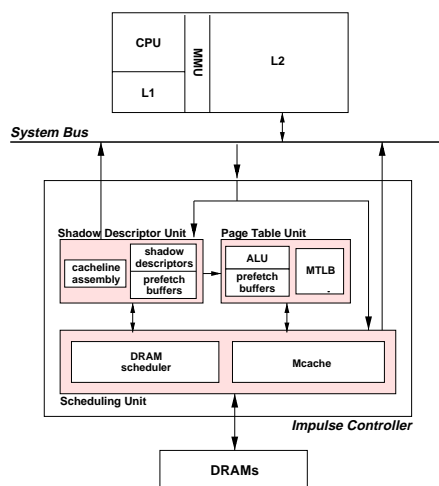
CPU

MMU

L2

L1

System Bus

Shadow Descriptor Unit

cacheline assembly

shadow descriptors

prefetch buffers

Page Table Unit

ALU

prefetch buffers

MTLB

DRAM scheduler

Mcache

Scheduling Unit

Impulse Controller

DRAMs